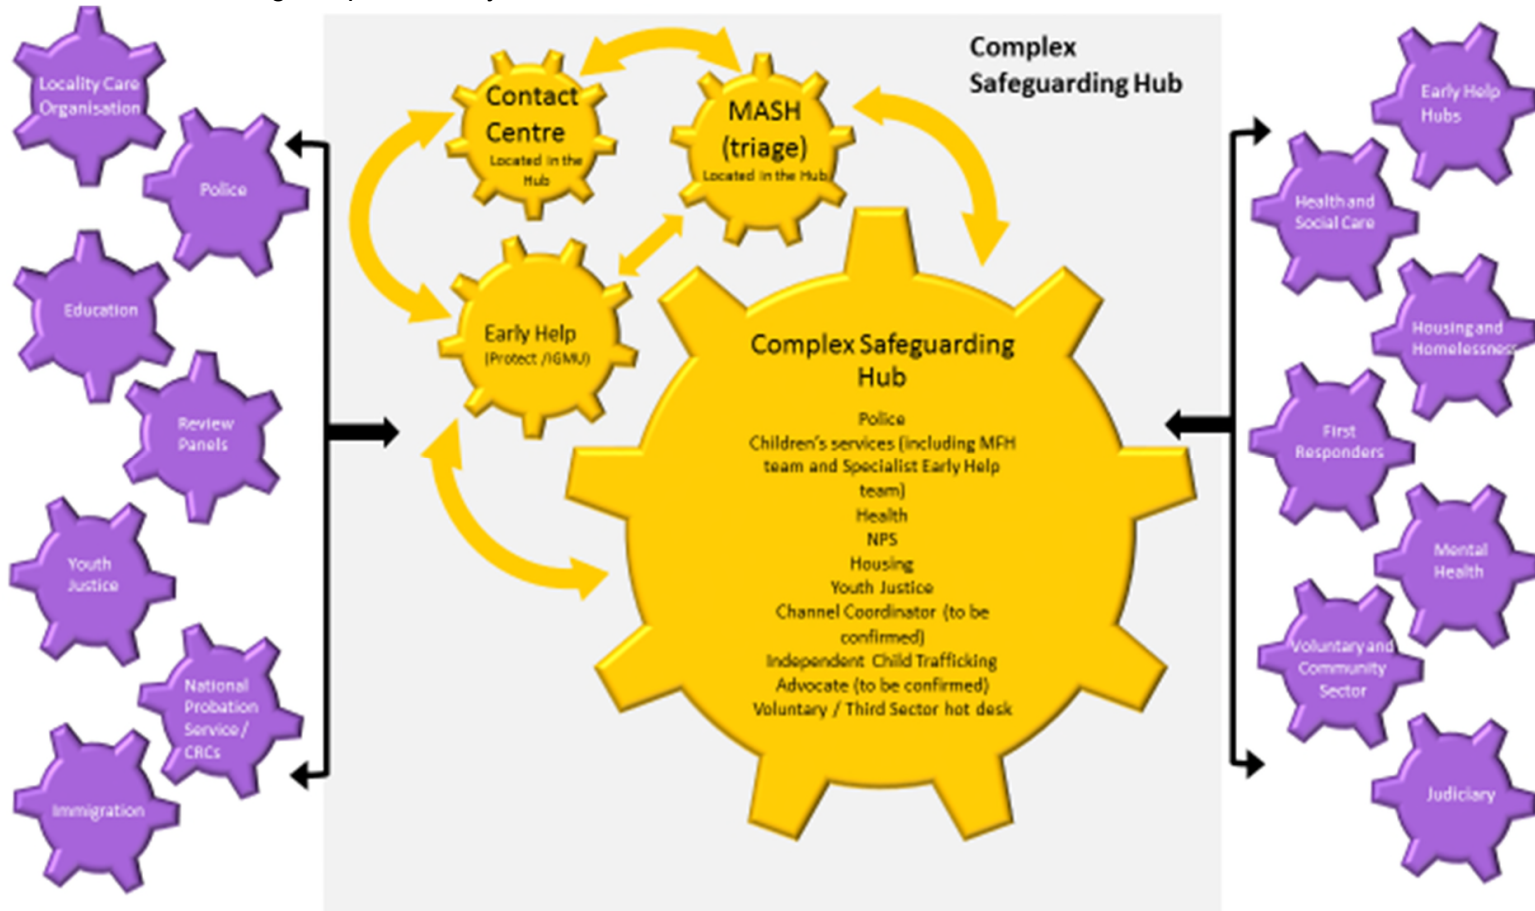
Locality Care Organisation

Police

Education

Review Panels

Youth Justice

National Probation Service / CRCs

Immigration

Complex Safeguarding Hub

Contact Centre
Located in the Hub

MASH (triage)
Located in the Hub

Early Help
(Protect /IGMU)

Complex Safeguarding Hub
Police
Children's services (including MFH team and Specialist Early Help team)
Health
NPS
Housing
Youth Justice
Channel Coordinator (to be confirmed)
Independent Child Trafficking Advocate (to be confirmed)
Voluntary / Third Sector hot desk

Early Help Hubs

Health and Social Care

Housing and Homelessness

First Responders

Mental Health

Voluntary and Community Sector

Judiciary